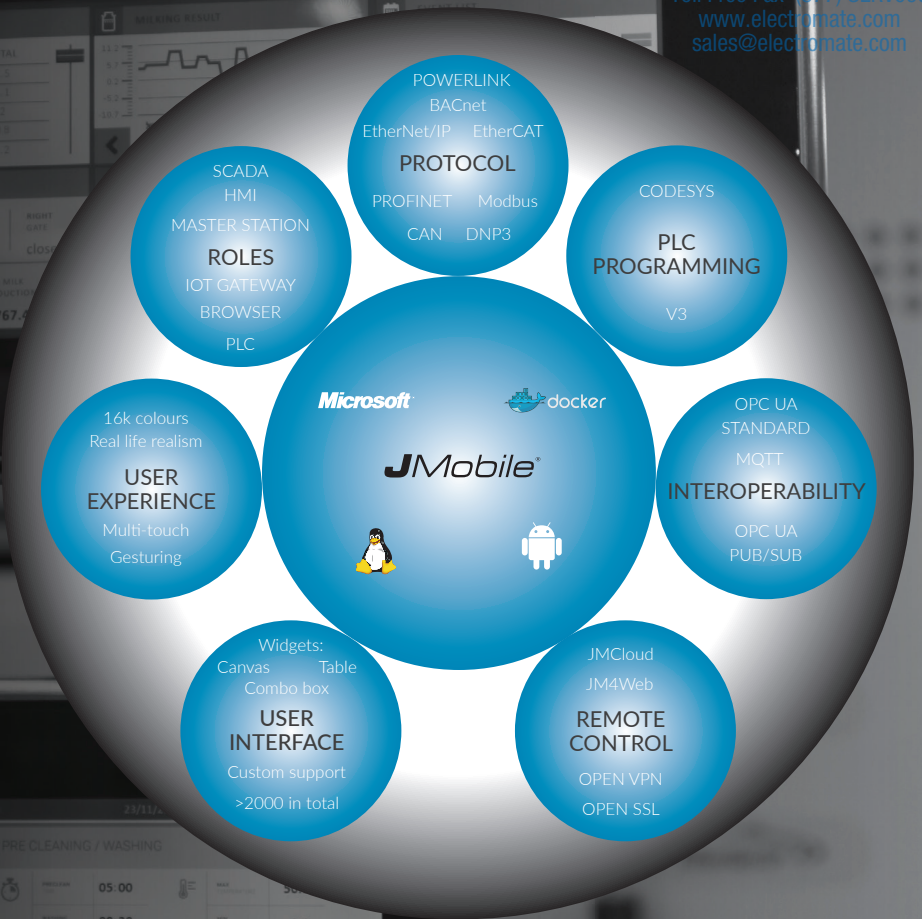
www.electromate.com
sales@electromate.com

POWERLINK
BACnet
EtherNet/IP EtherCAT
PROTOCOL
PROFINET Modbus
CAN DNP3

SCADA
HMI
MASTER STATION
ROLES
IOT GATEWAY
BROWSER
PLC

CODESYS
PLC PROGRAMMING
V3

Microsoft
docker
JMobile

16k colours
Real life realism
USER EXPERIENCE
Multi-touch
Gesturing

OPC UA STANDARD
MQTT
INTEROPERABILITY
OPC UA PUB/SUB

Widgets:
Canvas Table
Combo box
USER INTERFACE
Custom support
>2000 in total

JMCloud
JM4Web
REMOTE CONTROL
OPEN VPN
OPEN SSL